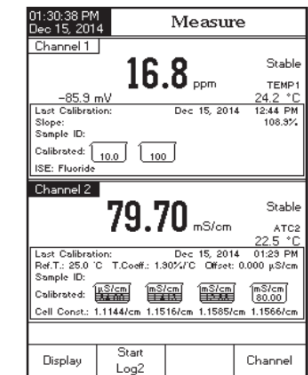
01:30:38 PM
Dec 15, 2014

Measure

Channel 1

16.8 ppm

Stable

TEMP1

-85.9 mV

24.2 °C

Last Calibration: Dec 15, 2014 12:44 PM

Slope: 108.9%

Sample ID:

Calibrated: 10.0 100

ISE: Fluoride

Channel 2

79.70 mS/cm

Stable

ATC2

22.5 °C

Last Calibration: Dec 15, 2014 01:29 PM

Ref.T.: 25.0 °C T.Coeff.: 1.90%/°C Offset: 0.000 µS/cm

Sample ID:

Calibrated: µS/cm mS/cm mS/cm mS/cm 80.00

Cell Const.: 1.1144/cm 1.1516/cm 1.1585/cm 1.1566/cm

Display

Start Log2

Channel